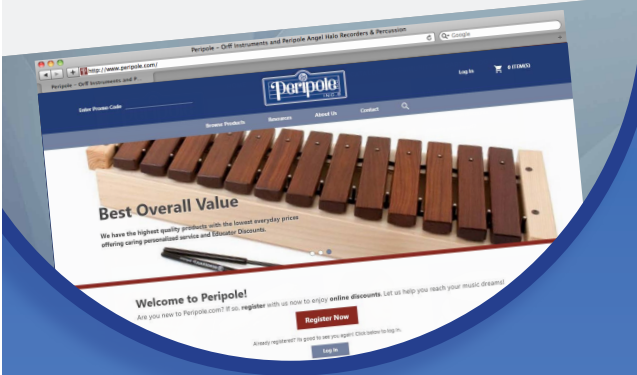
Peripole – Orff Instruments and Peripole Angel Halo Recorders & Percussion

Google

http://www.peripole.com/

Peripole – Orff Instruments and P

Log In

0 ITEM(S)

Peripole

Enter Promo Code

Contact

Browse Products

Resources

About Us

Best Overall Value

We have the highest quality products with the lowest everyday prices offering caring personalized service and Educator Discounts.

Welcome to Peripole!

Are you new to Peripole.com? If so, register with us now to enjoy online discounts. Let us help you reach your music dreams!

Register Now

Already registered? It's good to see you again! Click below to log in.

Log In